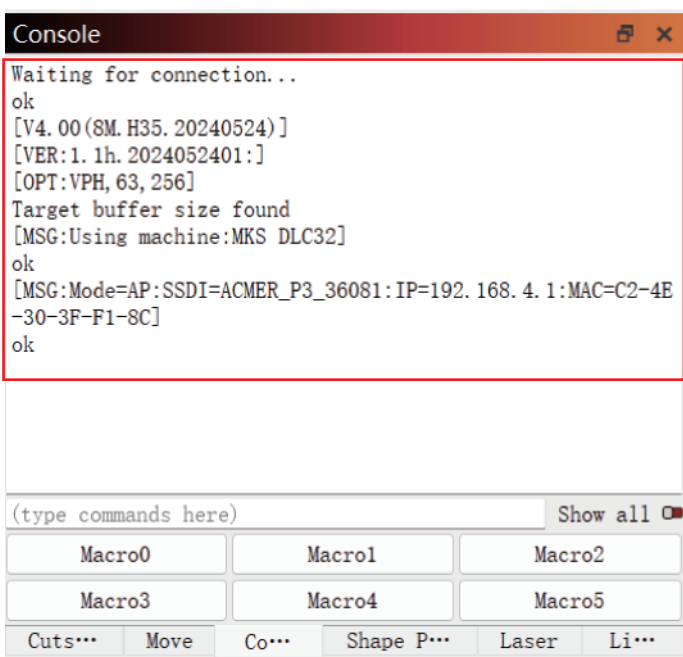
Console

Waiting for connection...
ok
[V4.00(8M.H35.20240524)]
[VER:1.1h.2024052401:]
[OPT:VPH,63,256]
Target buffer size found
[MSG:Using machine:MKS DLC32]
ok
[MSG:Mode=AP:SSDI=ACMER_P3_36081:IP=192.168.4.1:MAC=C2-4E-30-3F-F1-8C]
ok

(type commands here)
Show all

| Macro0 | Macro1 | Macro2 |
|---|---|---|
| Macro3 | Macro4 | Macro5 |

Cuts··· Move Co··· Shape P··· Laser Li···